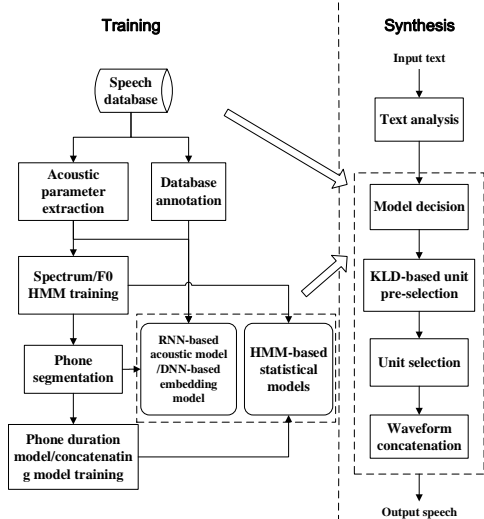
Training

Synthesis

Speech database

Input text

Text analysis

Acoustic parameter extraction

Database annotation

Model decision

Spectrum/F0 HMM training

KLD-based unit pre-selection

Phone segmentation

RNN-based acoustic model /DNN-based embedding model

HMM-based statistical models

Unit selection

Waveform concatenation

Phone duration model/concatenatin g model training

Output speech